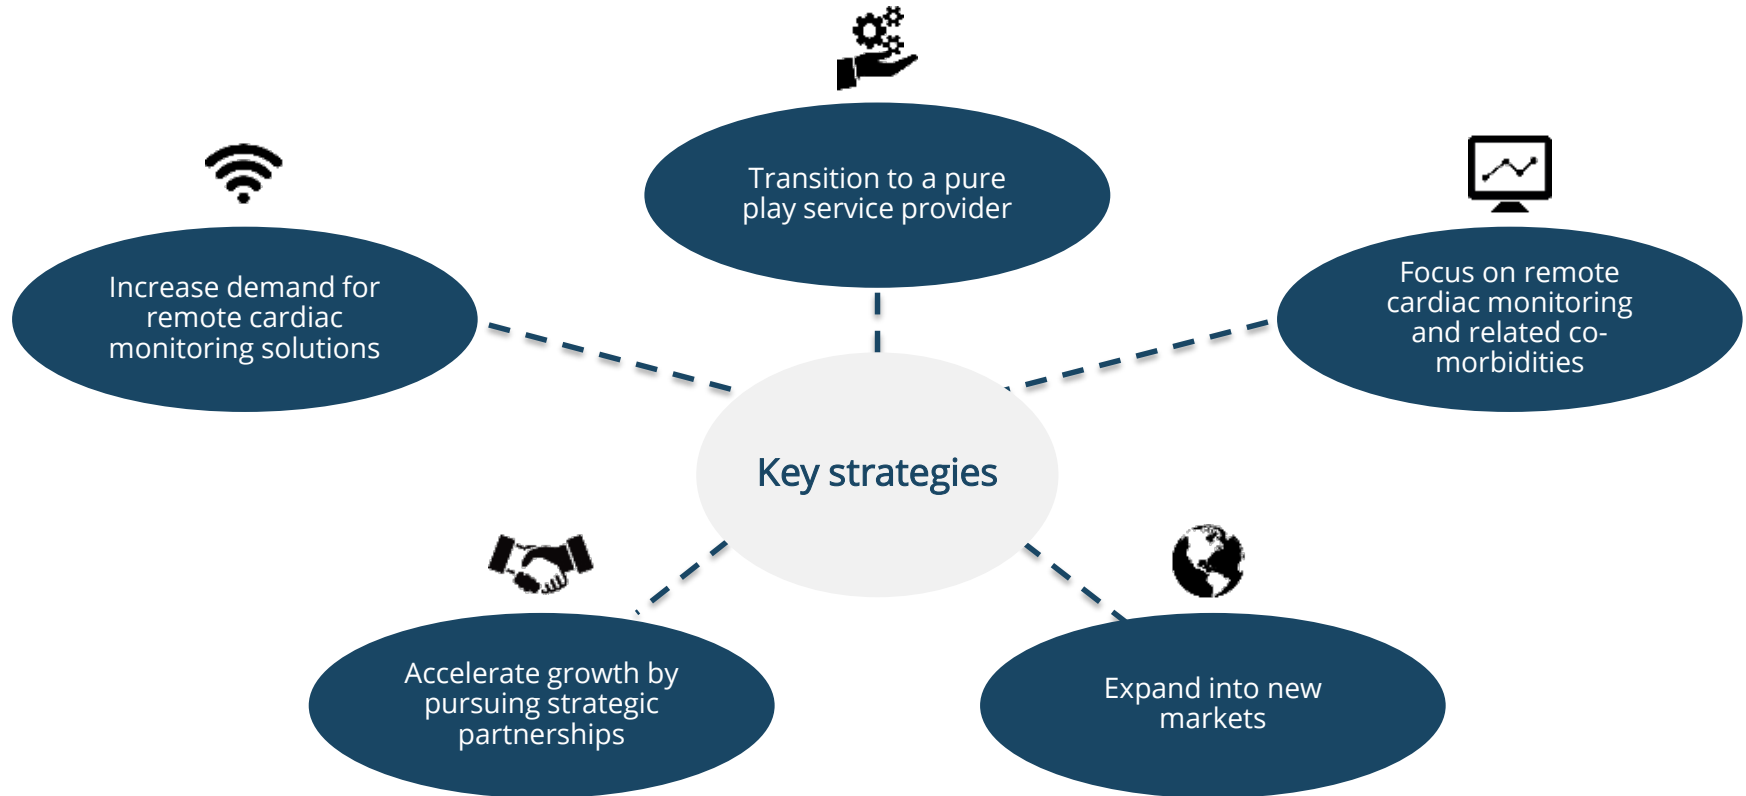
Transition to a pure play service provider

Increase demand for remote cardiac monitoring solutions

Focus on remote cardiac monitoring and related co-morbidities

Key strategies

Accelerate growth by pursuing strategic partnerships

Expand into new markets